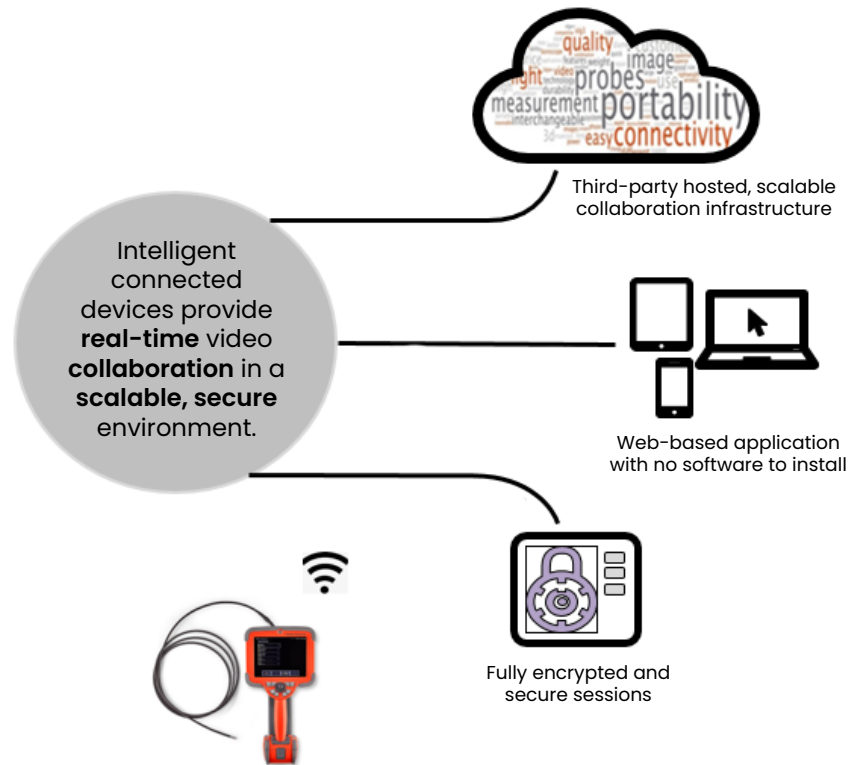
quality
image
light
video
probes
measurement
portability
interchangeable
easy
connectivity

Third-party hosted, scalable collaboration infrastructure

Intelligent connected devices provide **real-time** video **collaboration** in a **scalable, secure** environment.

Web-based application with no software to install

Fully encrypted and secure sessions